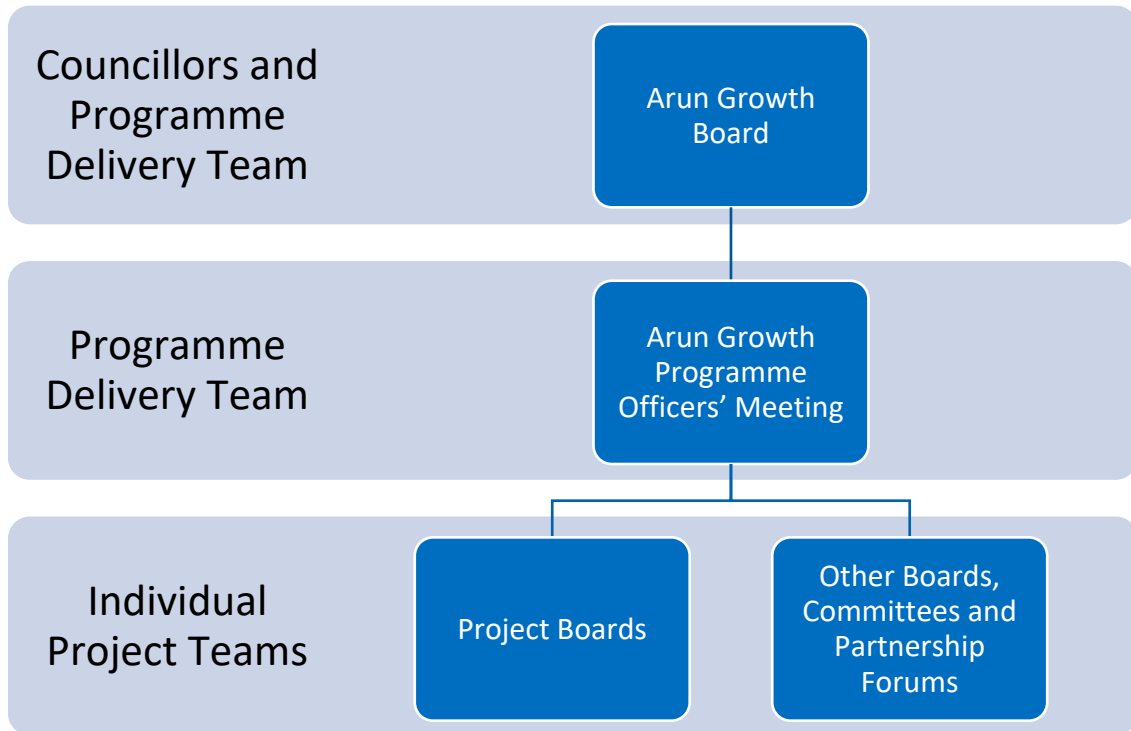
Councillors and Programme Delivery Team

Arun Growth Board

Programme Delivery Team

Arun Growth Programme Officers’ Meeting

Individual Project Teams

Project Boards

Other Boards, Committees and Partnership Forums